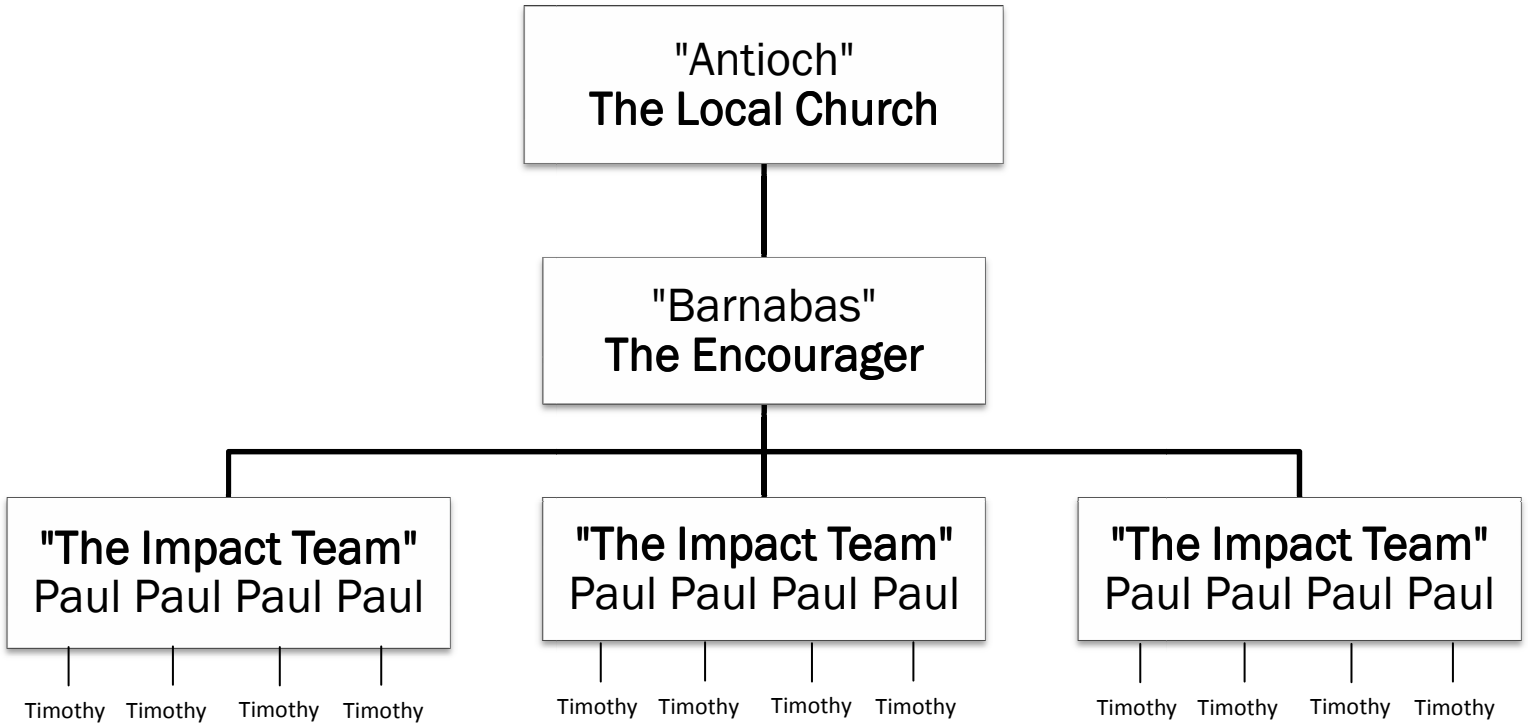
"Antioch"
The Local Church

"Barnabas"
The Encourager

"The Impact Team"
Paul Paul Paul Paul

Timothy Timothy Timothy Timothy

"The Impact Team"
Paul Paul Paul Paul

Timothy Timothy Timothy Timothy

"The Impact Team"
Paul Paul Paul Paul

Timothy Timothy Timothy Timothy